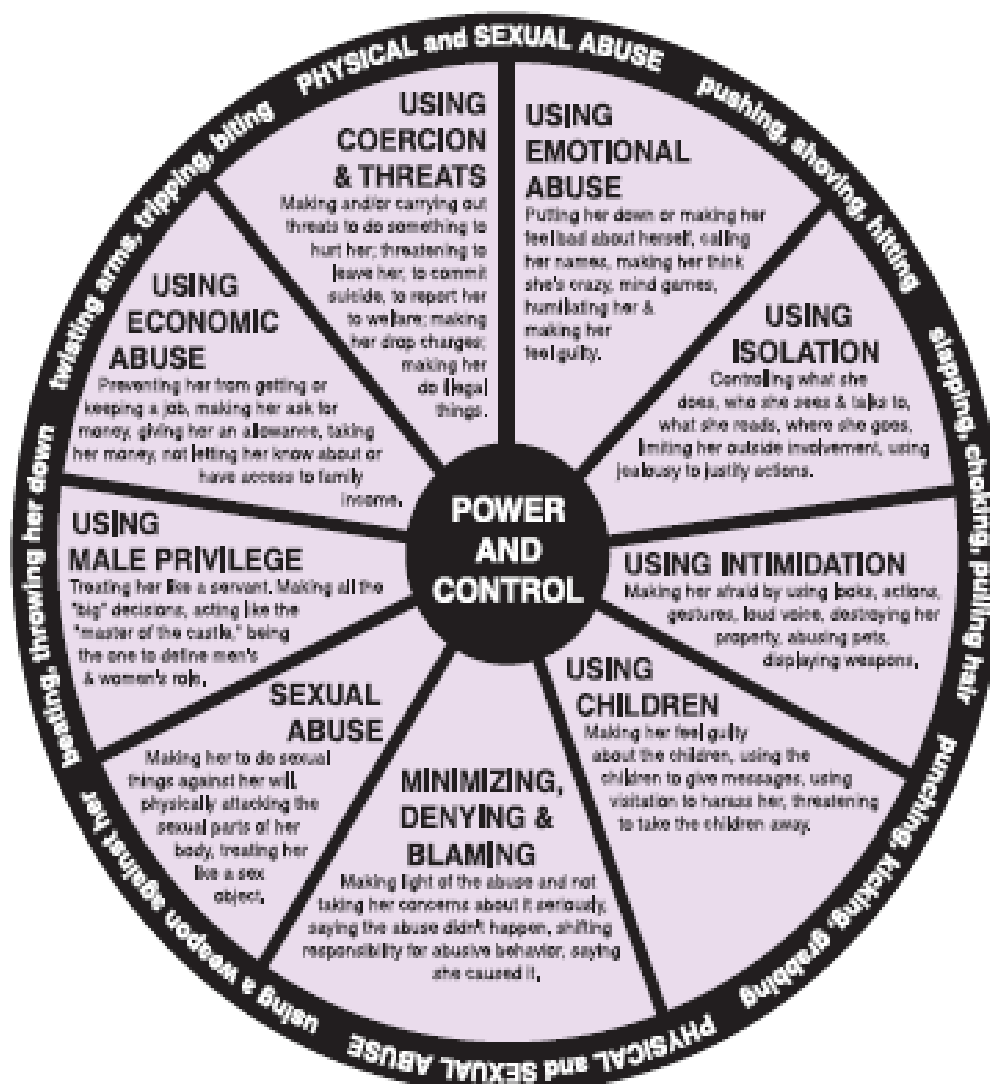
PHYSICAL and SEXUAL ABUSE pushing, shoving, hitting slapping, choking, pulling hair punching, kicking, grabbing PHYSICAL and SEXUAL ABUSE using a weapon against her beating, throwing her down twisting arms, tripping, biting

USING COERCION & THREATS
Making and/or carrying out threats to do something to hurt her; threatening to leave her, to commit suicide, to report her to welfare; making her drop charges; making her do illegal things.

USING EMOTIONAL ABUSE
Putting her down or making her feel bad about herself, calling her names, making her think she's crazy, mind games, humiliating her & making her feel guilty.

USING ISOLATION
Controlling what she does, who she sees & talks to, what she reads, where she goes, limiting her outside involvement, using jealousy to justify actions.

USING INTIMIDATION
Making her afraid by using looks, actions, gestures, loud voice, destroying her property, abusing pets, displaying weapons.

USING CHILDREN
Making her feel guilty about the children, using the children to give messages, using visitation to harass her, threatening to take the children away.

MINIMIZING, DENYING & BLAMING
Making light of the abuse and not taking her concerns about it seriously, saying the abuse didn't happen, shifting responsibility for abusive behavior, saying she caused it.

SEXUAL ABUSE
Making her to do sexual things against her will, physically attacking the sexual parts of her body, treating her like a sex object.

USING MALE PRIVILEGE
Treating her like a servant. Making all the "big" decisions, acting like the "master of the castle," being the one to define men's & women's role.

USING ECONOMIC ABUSE
Preventing her from getting or keeping a job, making her ask for money, giving her an allowance, taking her money, not letting her know about or have access to family income.

POWER AND CONTROL